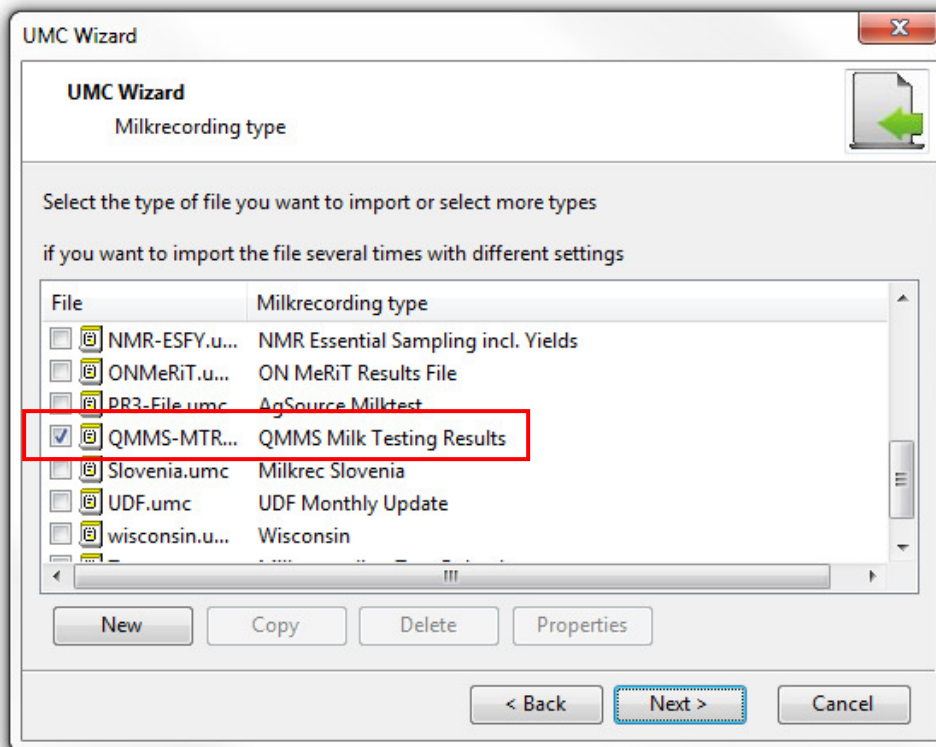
UMC Wizard

UMC Wizard
Milkrecording type

Select the type of file you want to import or select more types

if you want to import the file several times with different settings

| File | Milkrecording type |
|---|---|
| NMR-ESFY.u... | NMR Essential Sampling incl. Yields |
| ONMeRiT.u... | ON MeRiT Results File |
| PR3-File.umc | AgSource Milktest |
| QMMS-MTR... | QMMS Milk Testing Results |
| Slovenia.umc | Milkrec Slovenia |
| UDF.umc | UDF Monthly Update |
| wisconsin.u... | Wisconsin |
| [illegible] | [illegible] |

New Copy Delete Properties

< Back Next > Cancel